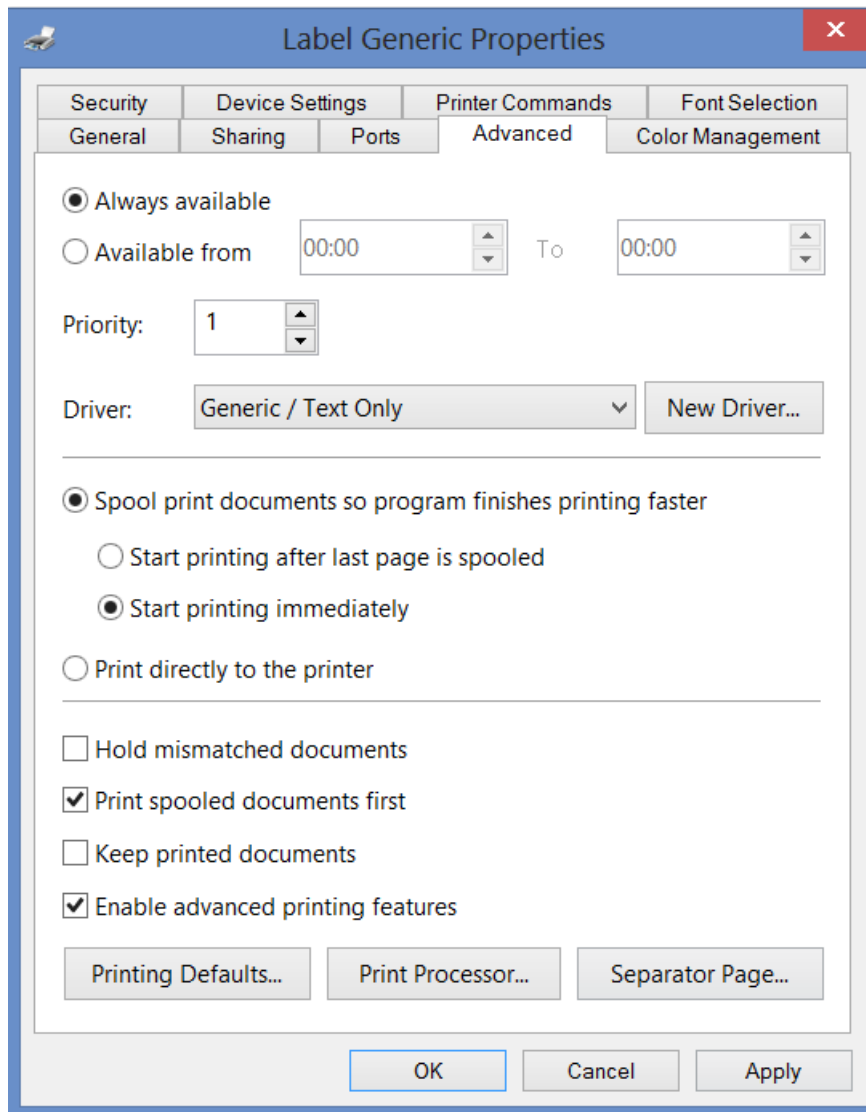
Label Generic Properties

×

Security
Device Settings
Printer Commands
Font Selection
General
Sharing
Ports
Advanced
Color Management

Always available

Available from 00:00 To 00:00

Priority: 1

Driver: Generic / Text Only New Driver...

Spool print documents so program finishes printing faster

Start printing after last page is spooled

Start printing immediately

Print directly to the printer

Hold mismatched documents

Print spooled documents first

Keep printed documents

Enable advanced printing features

Printing Defaults... Print Processor... Separator Page...

OK Cancel Apply